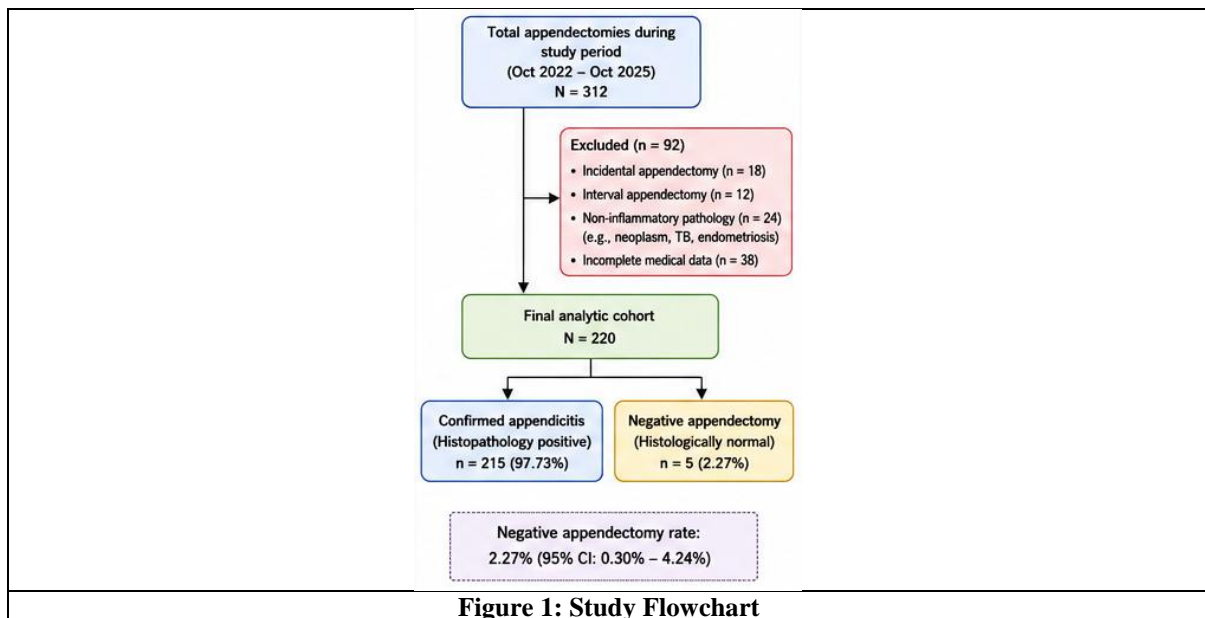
Total appendectomies during study period
(Oct 2022 – Oct 2025)
N = 312

Excluded (n = 92)
• Incidental appendectomy (n = 18)
• Interval appendectomy (n = 12)
• Non-inflammatory pathology (n = 24) (e.g., neoplasm, TB, endometriosis)
• Incomplete medical data (n = 38)

Final analytic cohort
N = 220

Confirmed appendicitis
(Histopathology positive)
n = 215 (97.73%)

Negative appendectomy
(Histologically normal)
n = 5 (2.27%)

Negative appendectomy rate:
2.27% (95% CI: 0.30% – 4.24%)

Figure 1: Study Flowchart